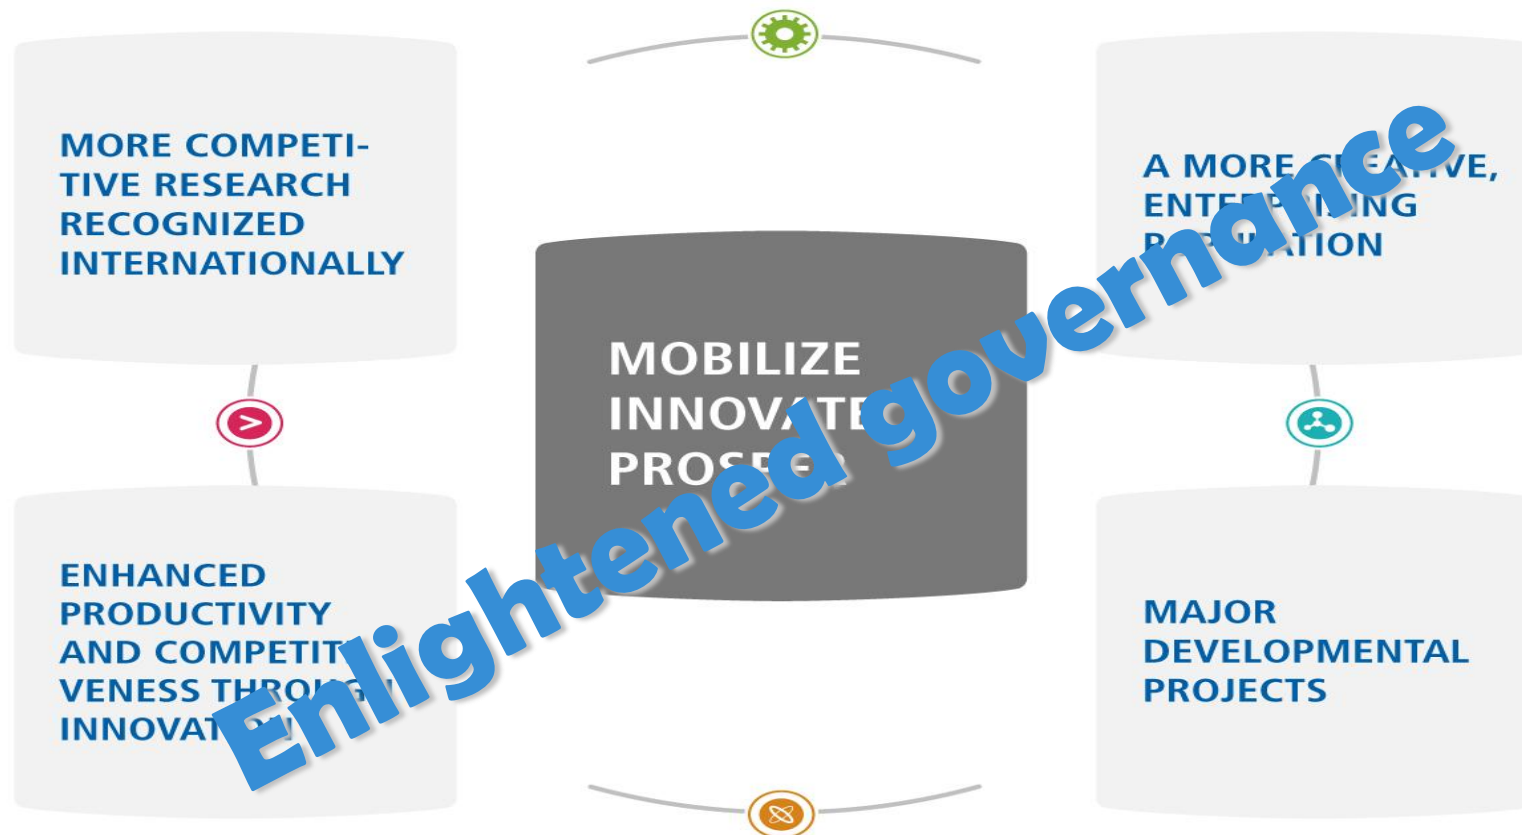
MORE COMPETITIVE RESEARCH RECOGNIZED INTERNATIONALLY

A MORE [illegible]IVE, ENTE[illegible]ING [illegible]ATION

MOBILIZE INNOV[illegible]TE PROS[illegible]

Enlightened governance

ENHANCED PRODUCTIVITY AND COMPETIT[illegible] VENESS THRO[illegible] INNOVAT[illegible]

MAJOR DEVELOPMENTAL PROJECTS